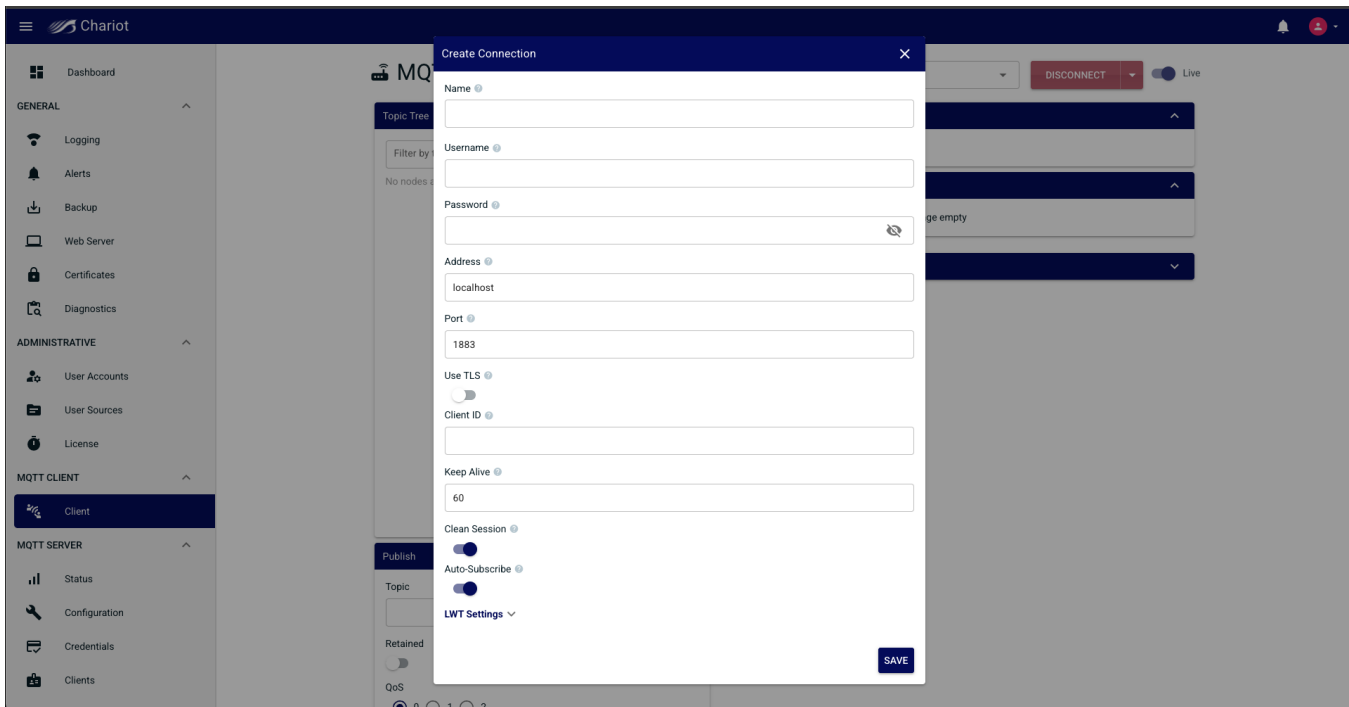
Chariot

Dashboard
GENERAL
Logging
Alerts
Backup
Web Server
Certificates
Diagnostics
ADMINISTRATIVE
User Accounts
User Sources
License
MQTT CLIENT
Client
MQTT SERVER
Status
Configuration
Credentials
Clients

MQ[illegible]

Topic Tree
Filter by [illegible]
No nodes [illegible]

Publish
Topic
Retained
QoS
0 1 2

DISCONNECT
Live

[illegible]ge empty

Create Connection
Name
Username
Password
Address
localhost
Port
1883
Use TLS
Client ID
Keep Alive
60
Clean Session
Auto-Subscribe
LWT Settings
SAVE